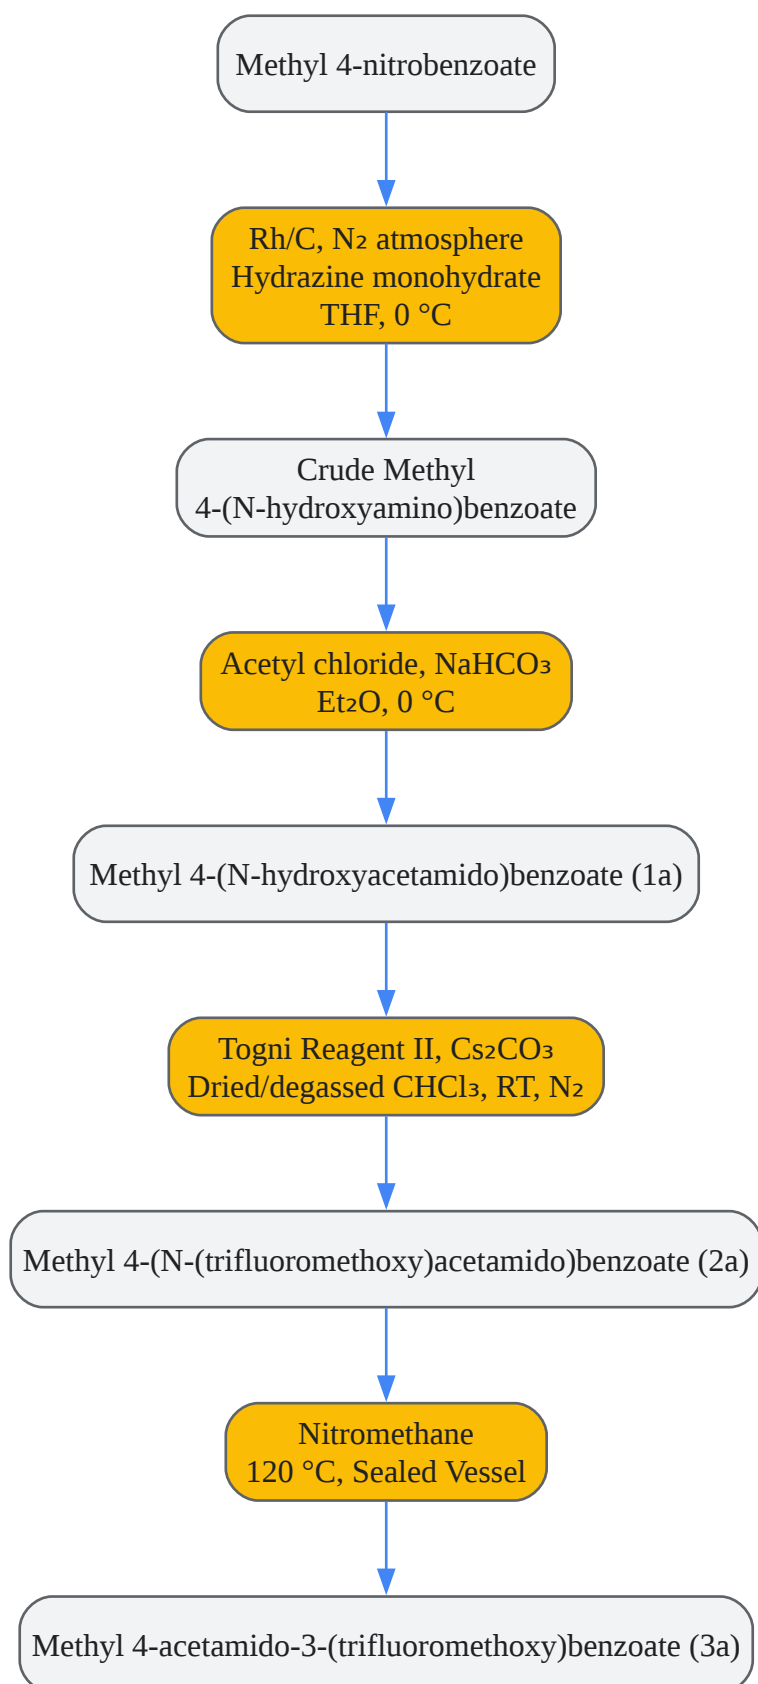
Methyl 4-nitrobenzoate

Rh/C, $N_2$ atmosphere
Hydrazine monohydrate
THF, 0 °C

Crude Methyl
4-(N-hydroxyamino)benzoate

Acetyl chloride, $NaHCO_3$
$Et_2O$, 0 °C

Methyl 4-(N-hydroxyacetamido)benzoate (1a)

Togni Reagent II, $Cs_2CO_3$
Dried/degassed $CHCl_3$, RT, $N_2$

Methyl 4-(N-(trifluoromethoxy)acetamido)benzoate (2a)

Nitromethane
120 °C, Sealed Vessel

Methyl 4-acetamido-3-(trifluoromethoxy)benzoate (3a)